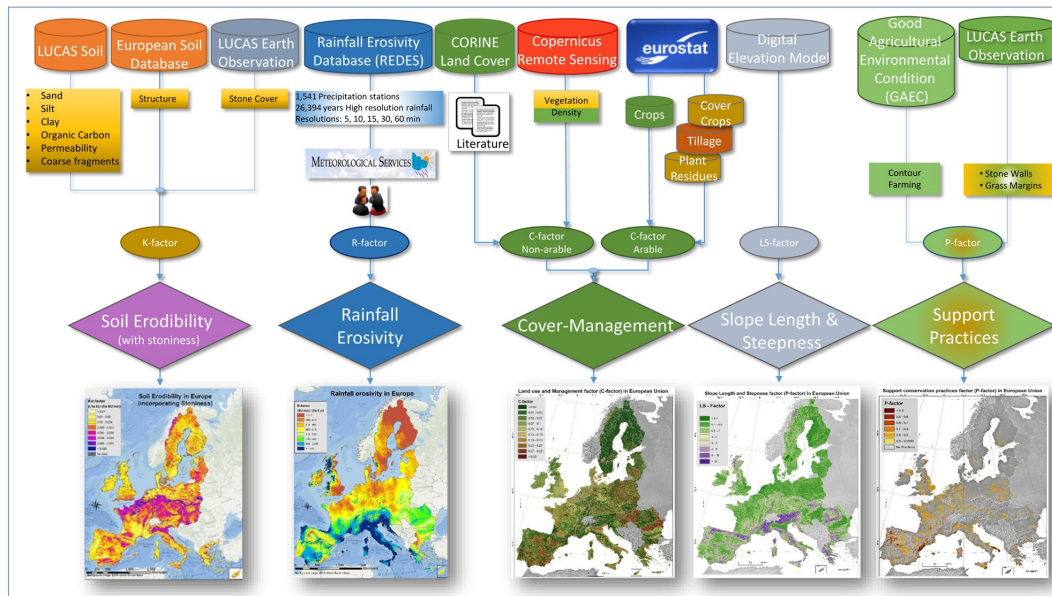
LUCAS Soil

European Soil Database

LUCAS Earth Observation

Rainfall Erosivity Database (REDES)

CORINE Land Cover

Copernicus Remote Sensing

eurostat

Digital Elevation Model

Good Agricultural Environmental Condition (GAEC)

LUCAS Earth Observation

- Sand
- Silt
- Clay
- Organic Carbon
- Permeability
- Coarse fragments

Structure

Stone Cover

1,541 Precipitation stations
26,394 years High resolution rainfall
Resolutions: 5, 10, 15, 30, 60 min

METEOROLOGICAL SERVICES

Literature

Vegetation Density

Crops

Cover Crops

Tillage

Plant Residues

Contour Farming

- Stone Walls
- Grass Margins

K-factor

R-factor

C-factor Non-arable

C-factor Arable

LS-factor

P-factor

Soil Erodibility (with stoniness)

Rainfall Erosivity

Cover-Management

Slope Length & Steepness

Support Practices

Soil Erodibility in Europe (incorporating Stoniness)

Rainfall erosivity in Europe

Land use and Management factor (C-factor) in European Union

Slope Length and Steepness factor (P-factor) in European Union

LS - Factor

Support conservation practices factor (P-factor) in European Union

P-factor